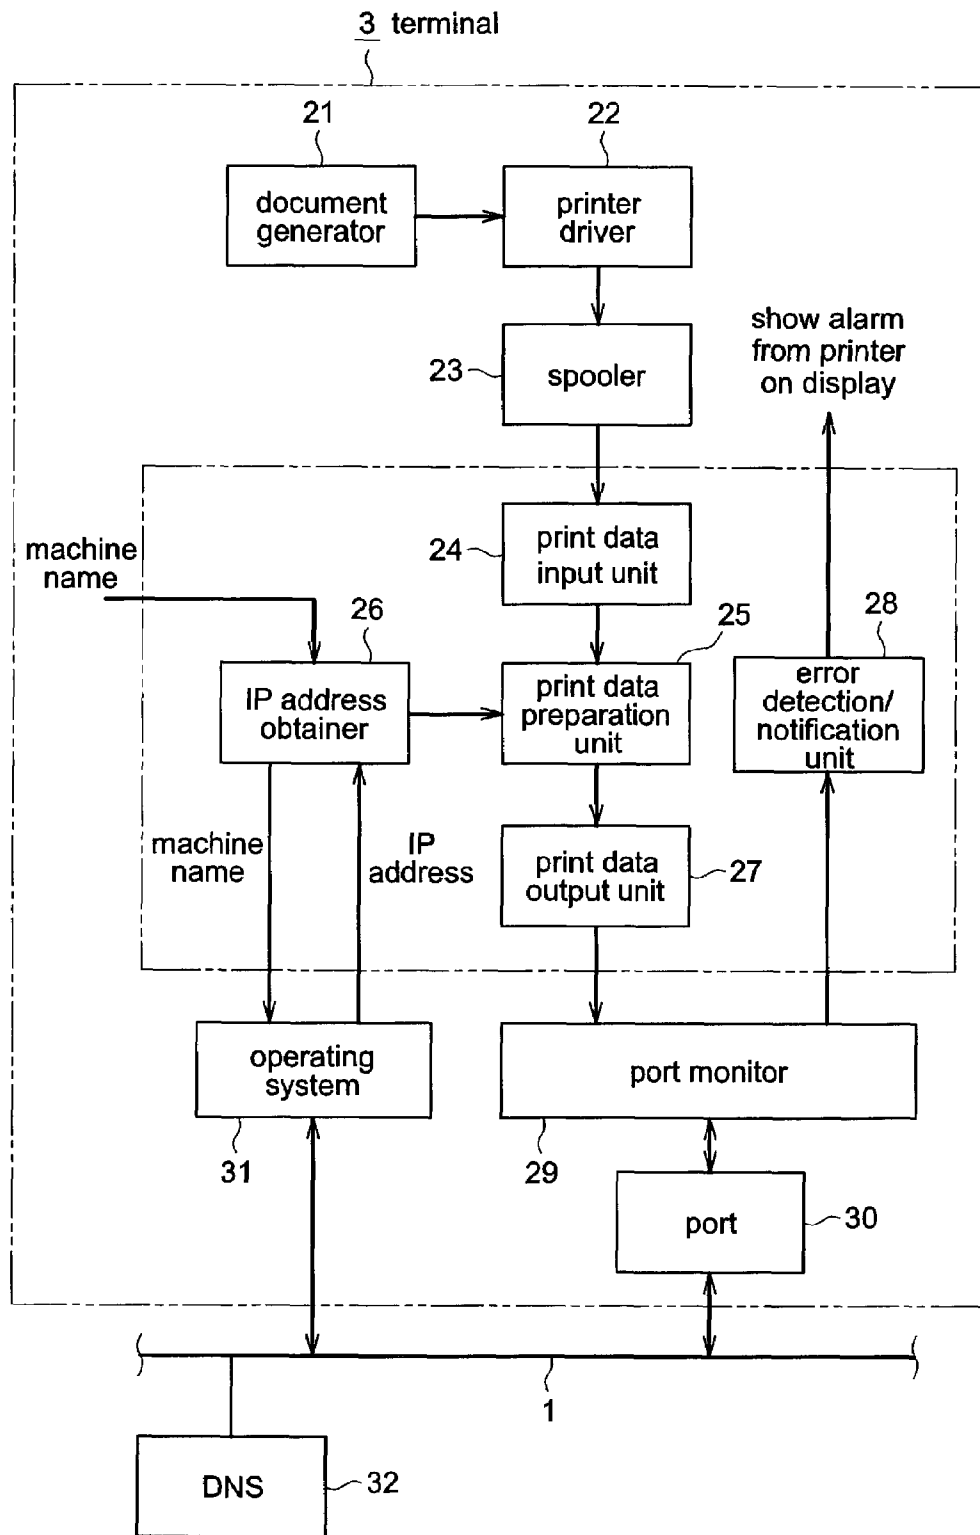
3 terminal

21

22

document generator

printer driver

23

spooler

show alarm from printer on display

24

print data input unit

machine name

26

25

28

IP address obtainer

print data preparation unit

error detection/ notification unit

machine name

IP address

print data output unit

27

operating system

port monitor

31

29

port

30

1

DNS

32